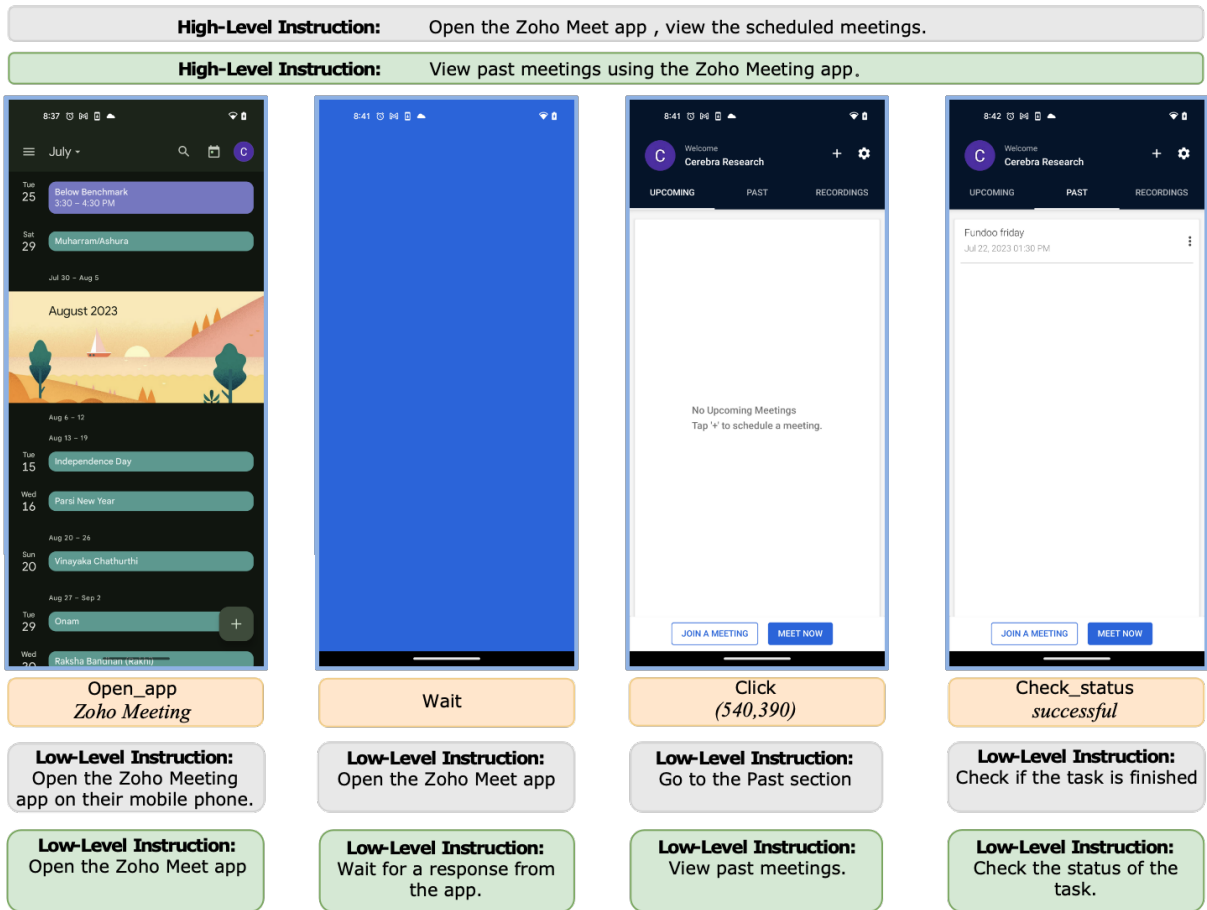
High-Level Instruction: Open the Zoho Meet app , view the scheduled meetings.

High-Level Instruction: View past meetings using the Zoho Meeting app.

8:37

July

C

Tue 25 Below Benchmark 3:30 – 4:30 PM

Sat 29 Muharram/Ashura

Jul 30 – Aug 5

August 2023

Aug 6 – 12

Aug 13 – 19

Tue 15 Independence Day

Wed 16 Parsi New Year

Aug 20 – 26

Sun 20 Vinayaka Chathurthi

Aug 27 – Sep 2

Tue 29 Onam

Wed Raksha Bandhan (Rakhi)

+

8:41

8:41

C Welcome Cerebra Research

+

UPCOMING PAST RECORDINGS

No Upcoming Meetings
Tap '+' to schedule a meeting.

JOIN A MEETING MEET NOW

8:42

C Welcome Cerebra Research

+

UPCOMING PAST RECORDINGS

Fundoo friday
Jul 22, 2023 01:30 PM

JOIN A MEETING MEET NOW

Open_app
Zoho Meeting

Wait

Click
(540,390)

Check_status
successful

Low-Level Instruction: Open the Zoho Meeting app on their mobile phone.

Low-Level Instruction: Open the Zoho Meet app

Low-Level Instruction: Go to the Past section

Low-Level Instruction: Check if the task is finished

Low-Level Instruction: Open the Zoho Meet app

Low-Level Instruction: Wait for a response from the app.

Low-Level Instruction: View past meetings.

Low-Level Instruction: Check the status of the task.